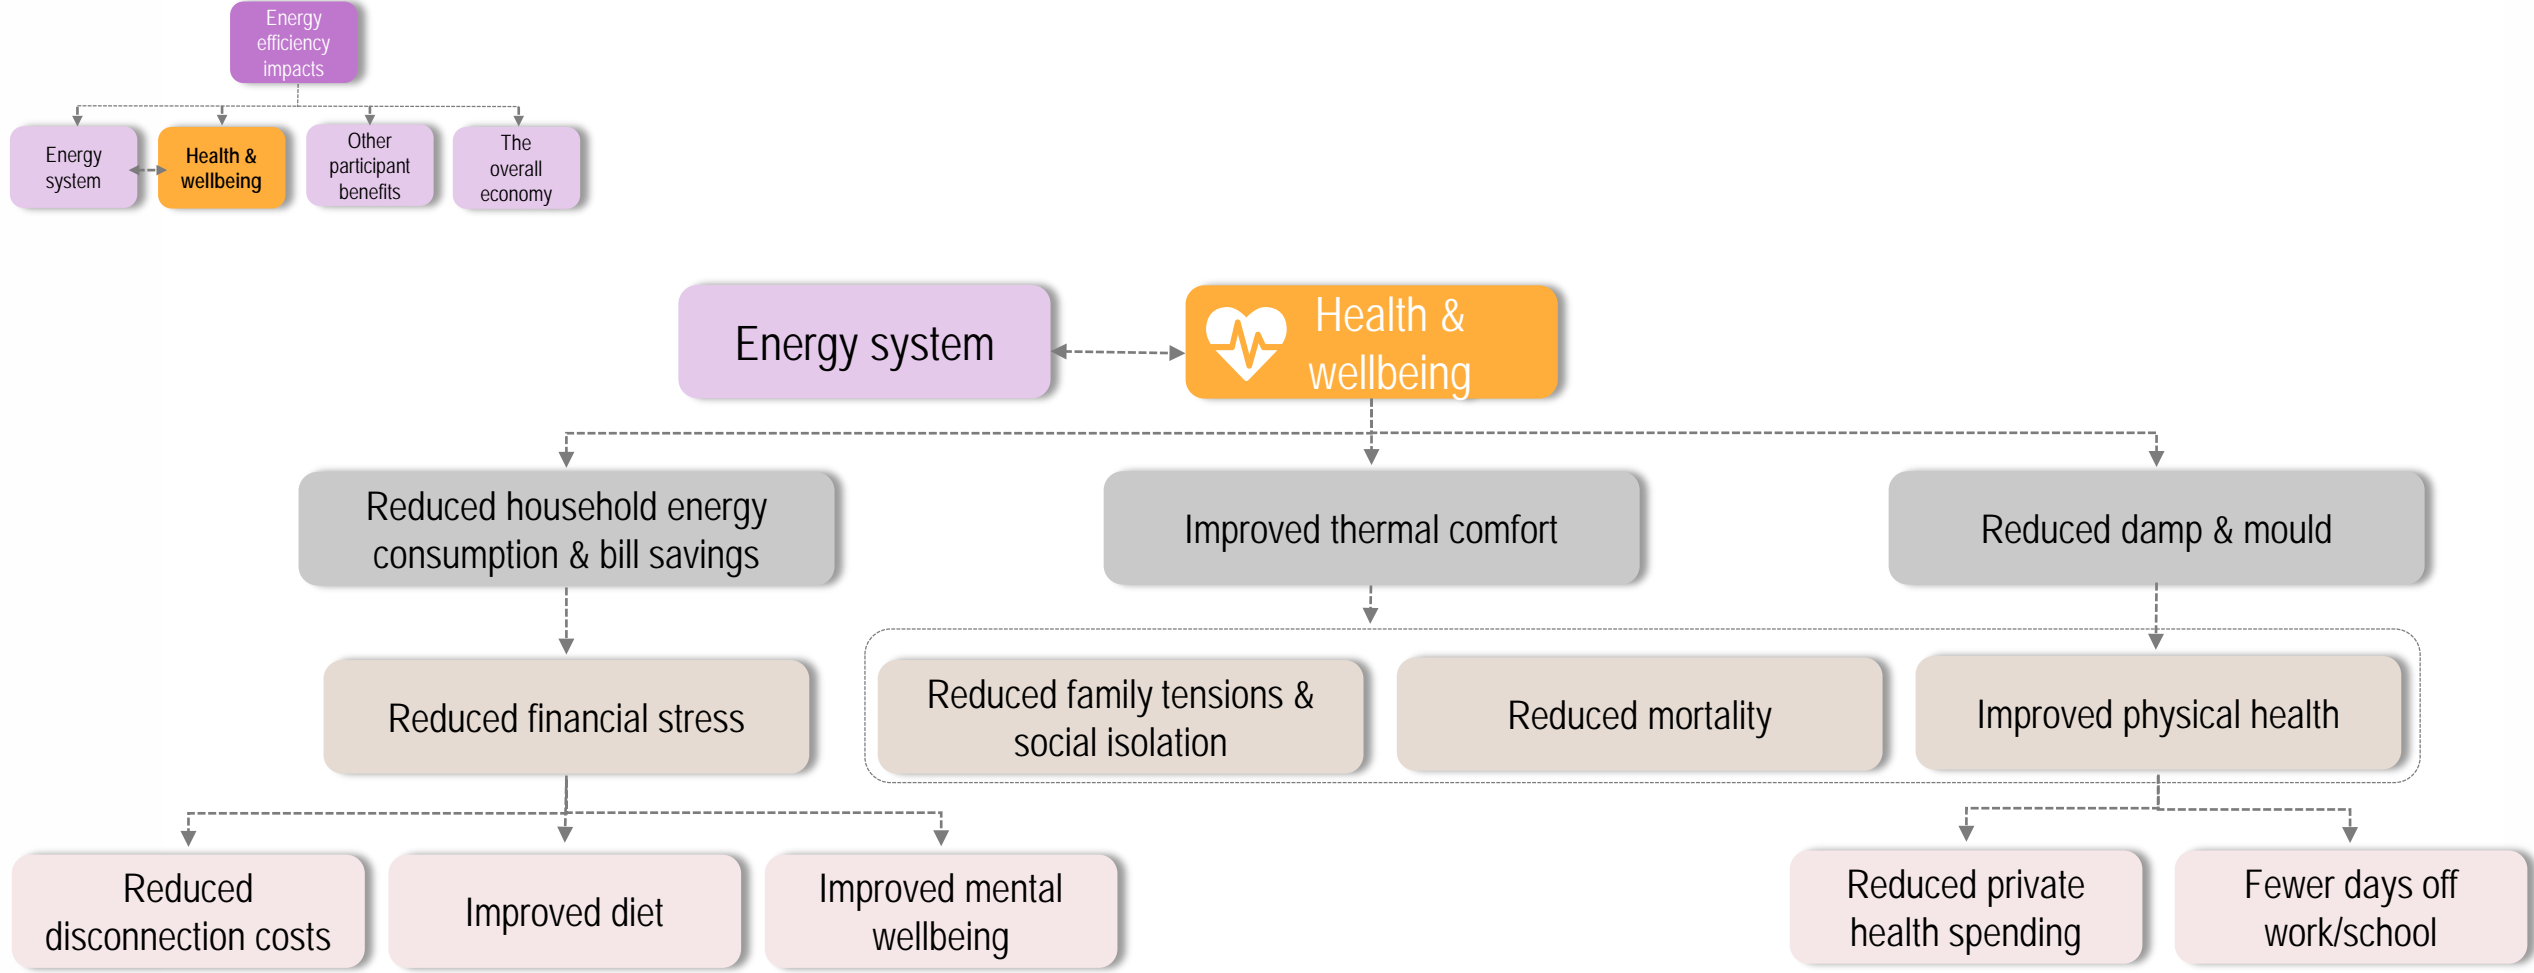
Energy efficiency impacts

Energy system

Health & wellbeing

Other participant benefits

The overall economy

Energy system

Health & wellbeing

Reduced household energy consumption & bill savings

Improved thermal comfort

Reduced damp & mould

Reduced financial stress

Reduced family tensions & social isolation

Reduced mortality

Improved physical health

Reduced disconnection costs

Improved diet

Improved mental wellbeing

Reduced private health spending

Fewer days off work/school